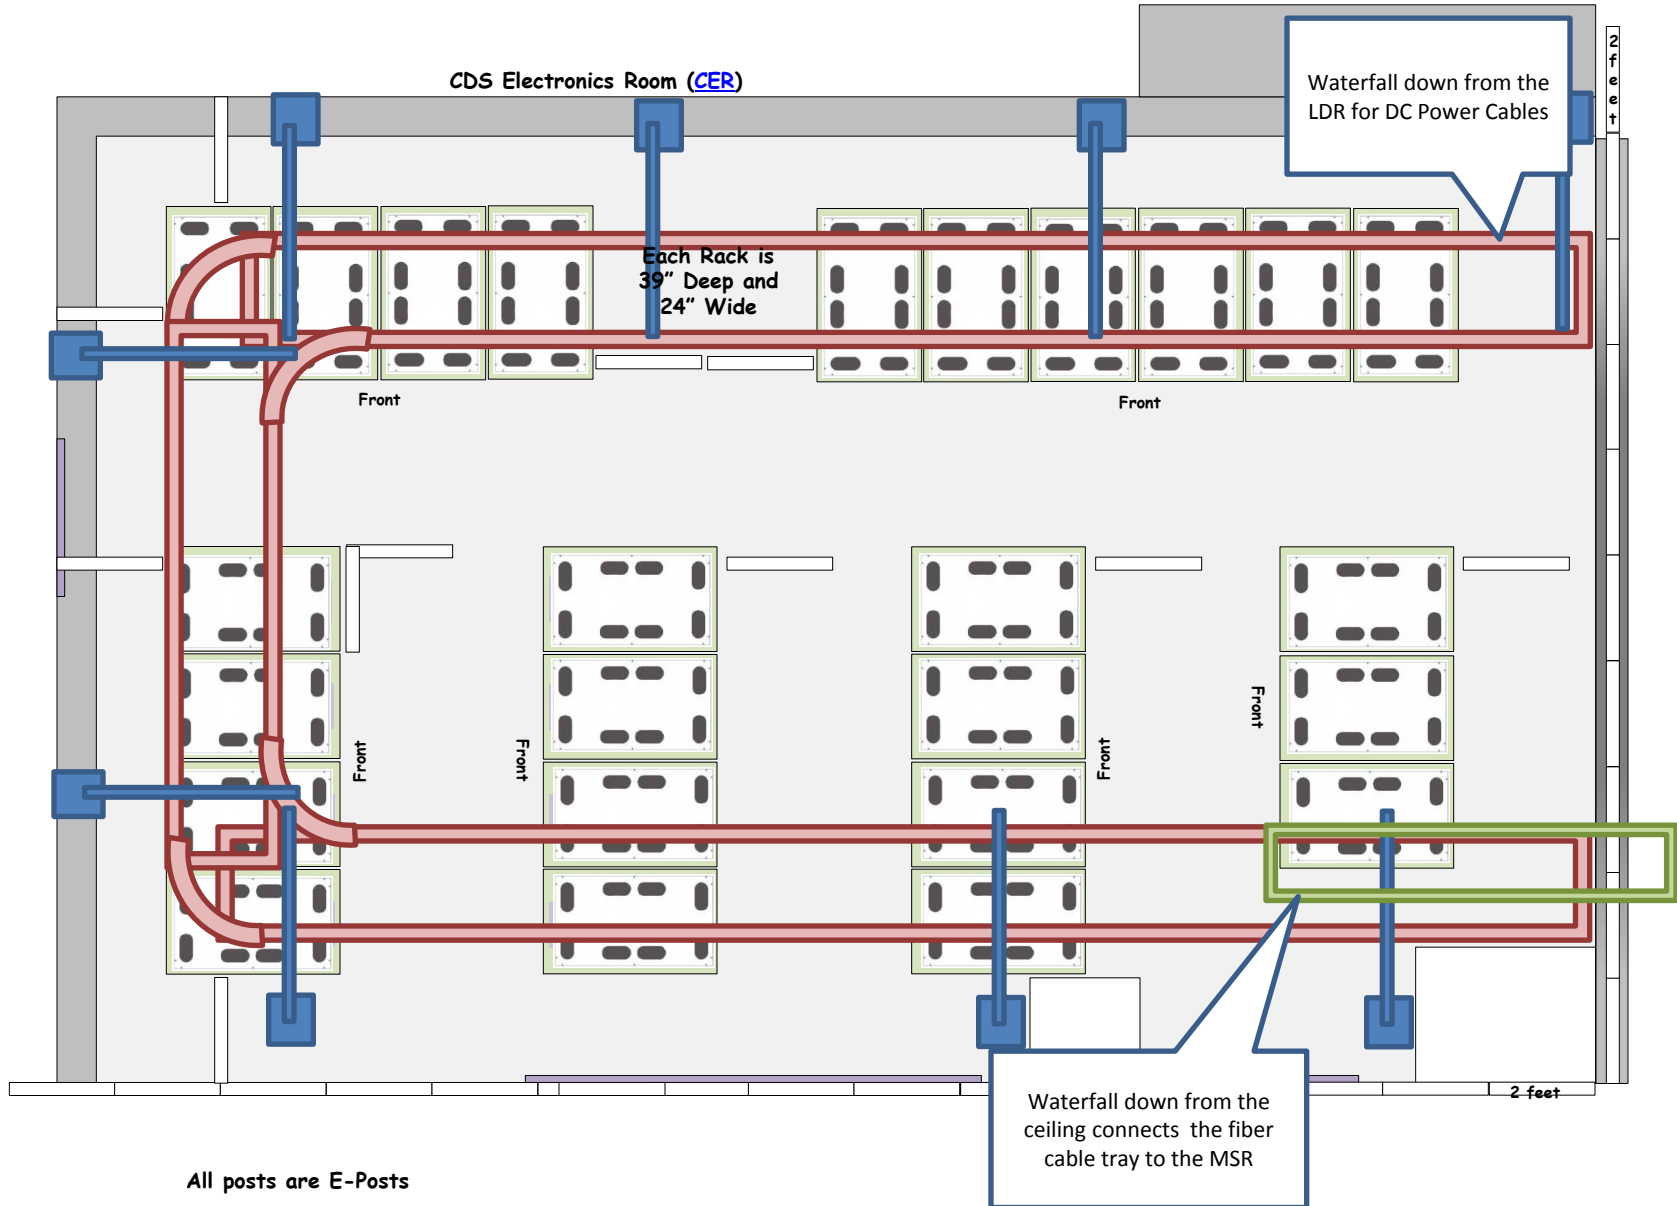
CDS Electronics Room (CER)

Waterfall down from the LDR for DC Power Cables

2 feet

Each Rack is 39" Deep and 24" Wide

Front

Front

Front

Front

Front

Front

Waterfall down from the ceiling connects the fiber cable tray to the MSR

2 feet

All posts are E-Posts